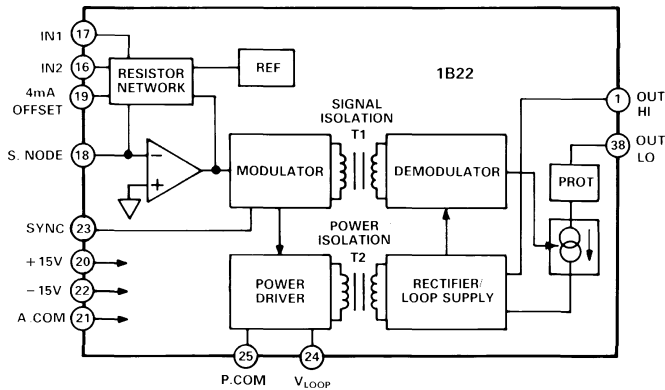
IN1 17
IN2 16
4mA OFFSET 19
S. NODE 18
SYNC 23
+15V 20
−15V 22
A.COM 21
RESISTOR NETWORK
REF
1B22
SIGNAL ISOLATION T1
MODULATOR
DEMODULATOR
POWER ISOLATION T2
POWER DRIVER
RECTIFIER/ LOOP SUPPLY
1 OUT HI
38 OUT LO
PROT
25 P.COM
24 $V_{LOOP}$